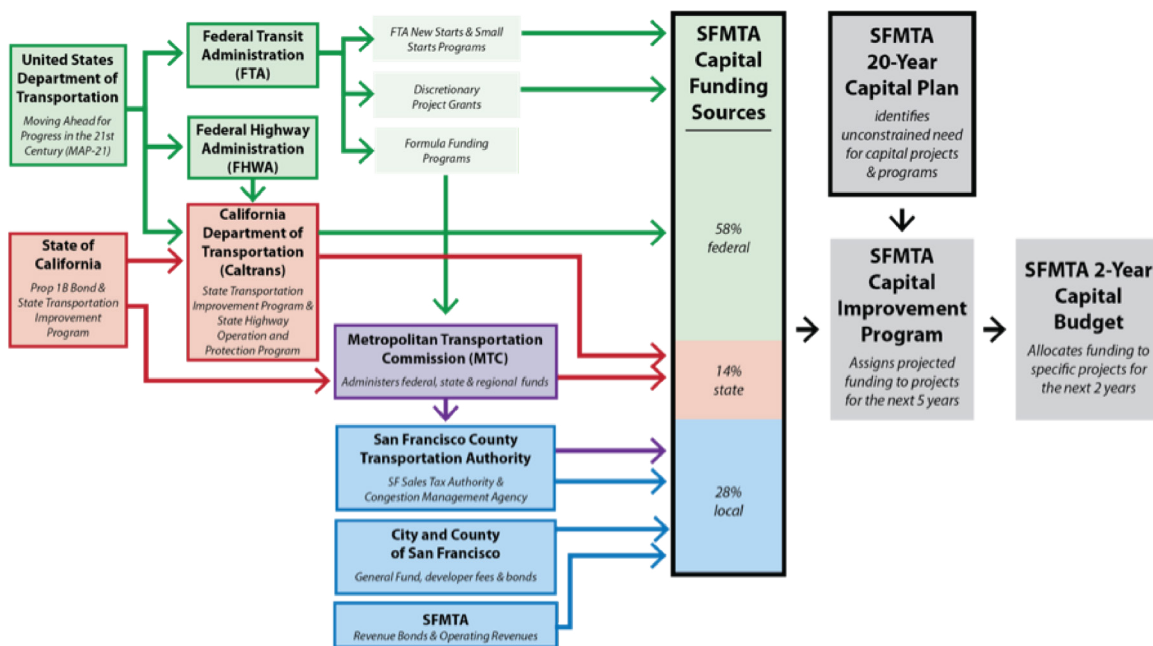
United States Department of Transportation

Moving Ahead for Progress in the 21st Century (MAP-21)

Federal Transit Administration (FTA)

Federal Highway Administration (FHWA)

FTA New Starts & Small Starts Programs

Discretionary Project Grants

Formula Funding Programs

State of California

Prop 1B Bond & State Transportation Improvement Program

California Department of Transportation (Caltrans)

State Transportation Improvement Program & State Highway Operation and Protection Program

Metropolitan Transportation Commission (MTC)

Administers federal, state & regional funds

San Francisco County Transportation Authority

SF Sales Tax Authority & Congestion Management Agency

City and County of San Francisco

General Fund, developer fees & bonds

SFMTA

Revenue Bonds & Operating Revenues

SFMTA Capital Funding Sources

58% federal

14% state

28% local

SFMTA 20-Year Capital Plan

identifies unconstrained need for capital projects & programs

SFMTA Capital Improvement Program

Assigns projected funding to projects for the next 5 years

SFMTA 2-Year Capital Budget

Allocates funding to specific projects for the next 2 years